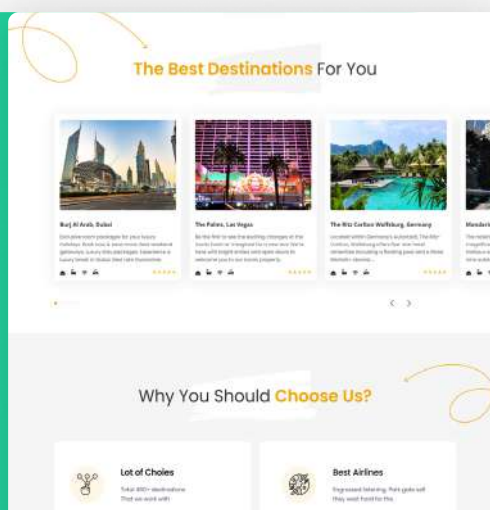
The Best Destinations For You

Burj Al Arab, Dubai

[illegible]

The Palms, Las Vegas

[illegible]

The Ritz Carlton Wolfsburg, Germany

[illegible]

Wonderla

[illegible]

Why You Should Choose Us?

Lot of Choies

Total 300+ destinations That we work with

Best Airlines

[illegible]